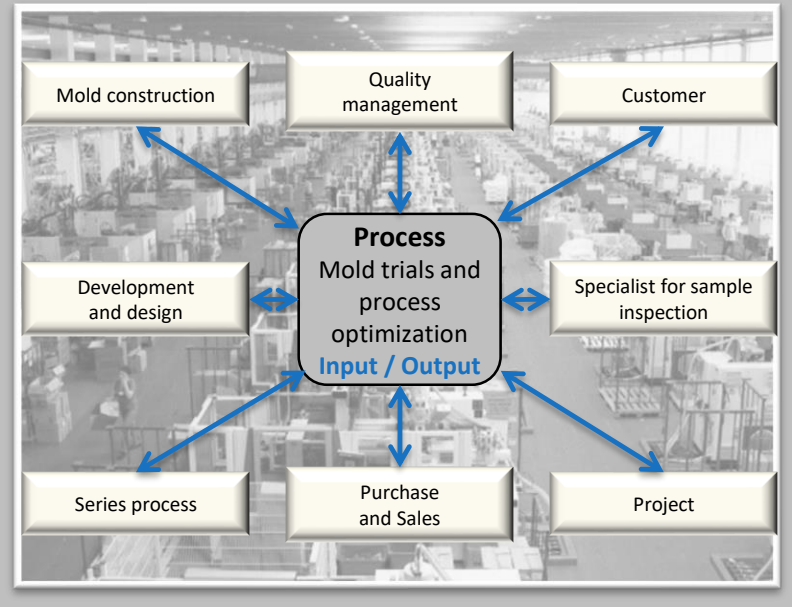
Mold construction

Quality management

Customer

Process
Mold trials and process optimization
Input / Output

Development and design

Specialist for sample inspection

Series process

Purchase and Sales

Project